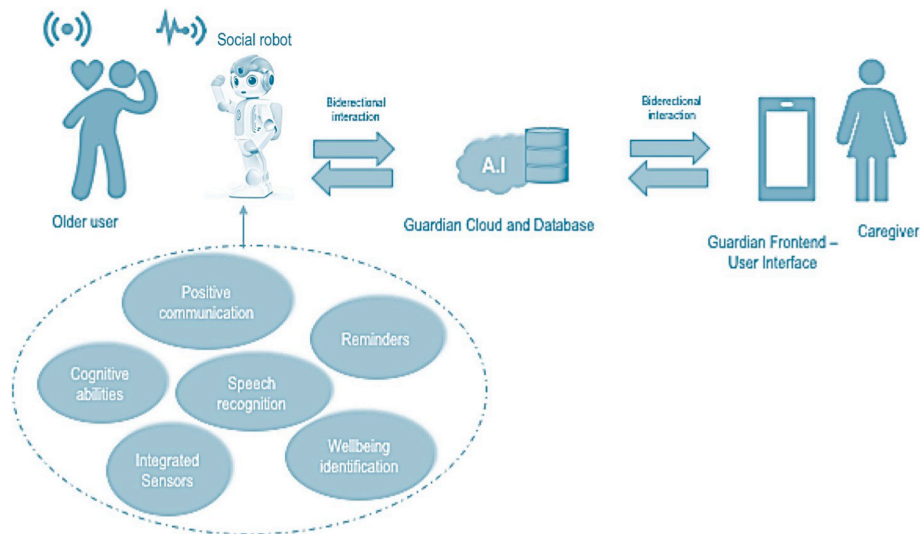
Social robot

Biderectional interaction

Biderectional interaction

A.I

Older user

Guardian Cloud and Database

Guardian Frontend – User Interface

Caregiver

Positive communication

Reminders

Cognitive abilities

Speech recognition

Wellbeing identification

Integrated Sensors